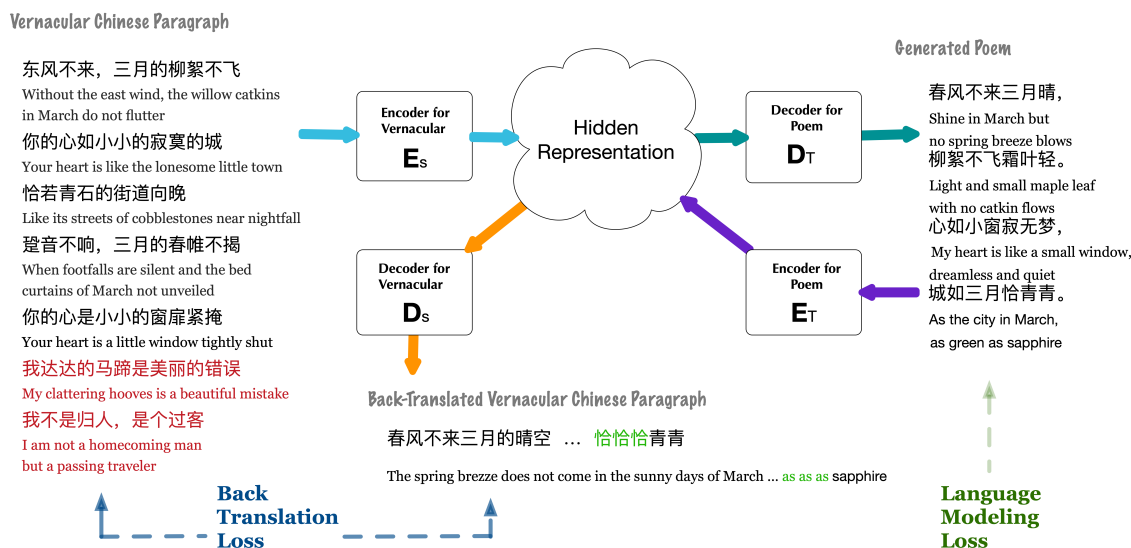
Vernacular Chinese Paragraph

东风不来，三月的柳絮不飞
Without the east wind, the willow catkins in March do not flutter
你的心如小小的寂寞的城
Your heart is like the lonesome little town
恰若青石的街道向晚
Like its streets of cobblestones near nightfall
跫音不响，三月的春帷不揭
When footfalls are silent and the bed curtains of March not unveiled
你的心是小小的窗扉紧掩
Your heart is a little window tightly shut
我达达的马蹄是美丽的错误
My clattering hooves is a beautiful mistake
我不是归人，是个过客
I am not a homecoming man but a passing traveler

Encoder for Vernacular
$E_S$

Hidden Representation

Decoder for Poem
$D_T$

Decoder for Vernacular
$D_S$

Encoder for Poem
$E_T$

Generated Poem

春风不来三月晴，
Shine in March but no spring breeze blows
柳絮不飞霜叶轻。
Light and small maple leaf with no catkin flows
心如小窗寂无梦，
My heart is like a small window, dreamless and quiet
城如三月恰青青。
As the city in March, as green as sapphire

Back-Translated Vernacular Chinese Paragraph

春风不来三月的晴空 ... 恰恰恰青青

The spring brezze does not come in the sunny days of March ... as as as sapphire

Back Translation Loss

Language Modeling Loss